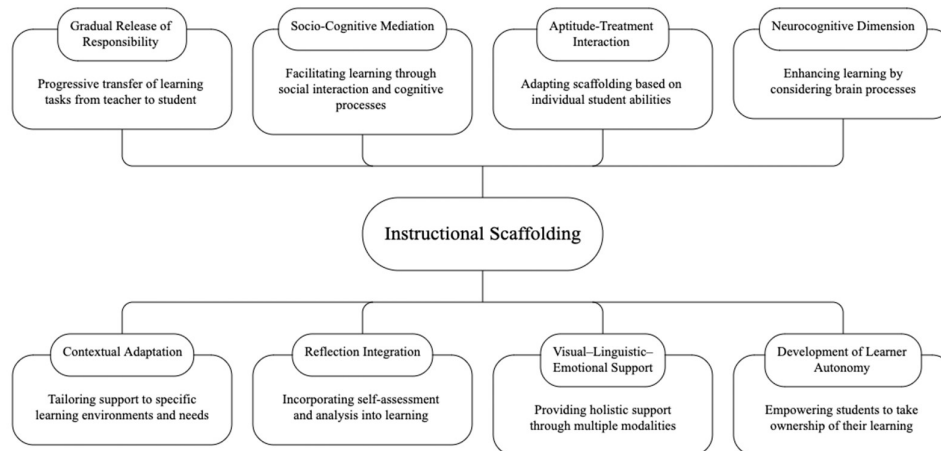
Gradual Release of Responsibility

Progressive transfer of learning tasks from teacher to student

Socio-Cognitive Mediation

Facilitating learning through social interaction and cognitive processes

Aptitude-Treatment Interaction

Adapting scaffolding based on individual student abilities

Neurocognitive Dimension

Enhancing learning by considering brain processes

Instructional Scaffolding

Contextual Adaptation

Tailoring support to specific learning environments and needs

Reflection Integration

Incorporating self-assessment and analysis into learning

Visual–Linguistic–Emotional Support

Providing holistic support through multiple modalities

Development of Learner Autonomy

Empowering students to take ownership of their learning